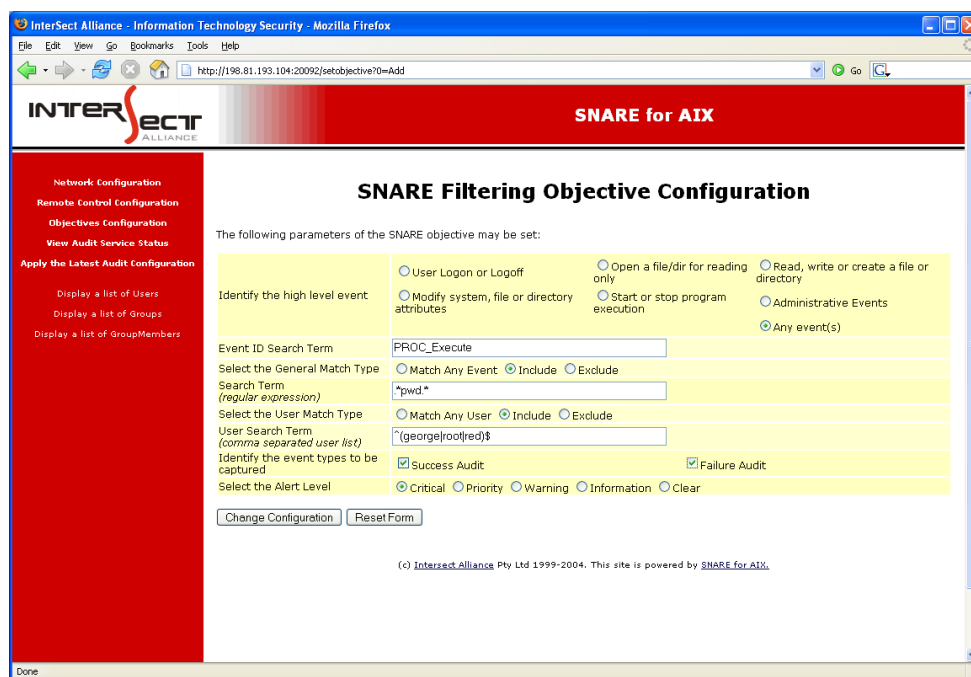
InterSect Alliance - Information Technology Security - Mozilla Firefox

File Edit View Go Bookmarks Tools Help

http://198.81.193.104:20092/setobjective?0=Add

Go

INTERSECT ALLIANCE

SNARE for AIX

Network Configuration
Remote Control Configuration
Objectives Configuration
View Audit Service Status
Apply the Latest Audit Configuration

Display a list of Users
Display a list of Groups
Display a list of GroupMembers

SNARE Filtering Objective Configuration

The following parameters of the SNARE objective may be set:

| | | | |
|---|---|---|---|
| Identify the high level event | User Logon or Logoff | Open a file/dir for reading only | Read, write or create a file or directory |
| | Modify system, file or directory attributes | Start or stop program execution | Administrative Events |
| | | | Any event(s) |
| Event ID Search Term | PROC_Execute | | |
| Select the General Match Type | Match Any Event  Include  Exclude | | |
| Search Term (regular expression) | *pwd.* | | |
| Select the User Match Type | Match Any User  Include  Exclude | | |
| User Search Term (comma separated user list) | ^(george\|root\|red)$ | | |
| Identify the event types to be captured | Success Audit | | Failure Audit |
| Select the Alert Level | Critical  Priority  Warning  Information  Clear | | |

Change Configuration  Reset Form

(c) Intersect Alliance Pty Ltd 1999-2004. This site is powered by SNARE for AIX.

Done